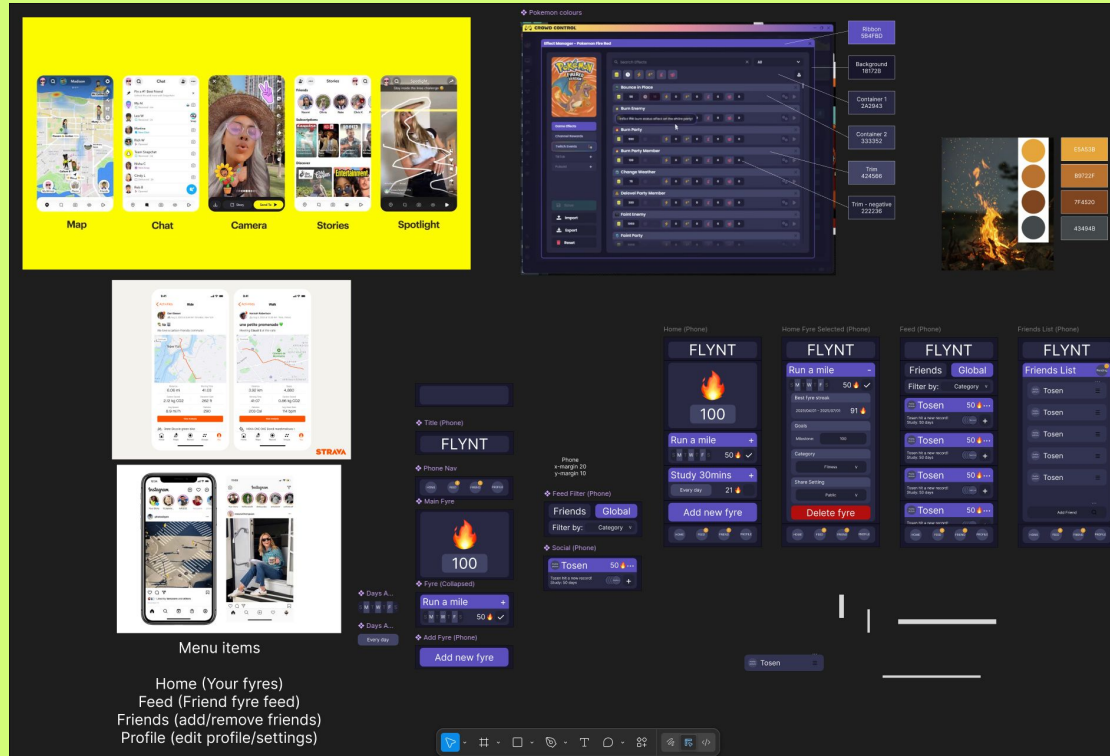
Map
Chat
Camera
Stories
Spotlight

Pokemon colours
CROWD CONTROL
Effect Manager - Pokemon Fire Red
Bounce in Place
Burn Enemy
Burn Party
Burn Party Member
Change Weather
Debuff Party Member
Faint Enemy
Faint Party
Import
Export
Reset

Ribbon
584FBD
Background
181728
Container 1
2A2843
Container 2
333352
Trim
424566
Trim - negative
222236

E5A538
B9722F
7F4520
434948

STRAVA

Menu items

Home (Your fyres)
Feed (Friend fyre feed)
Friends (add/remove friends)
Profile (edit profile/settings)

Title (Phone)
FLYNT
Phone Nav
Main Fyre
100
Fyre (Collapsed)
Run a mile
50
Add Fyre (Phone)
Add new fyre

Days A...
M W F
Days A...
Every day

Phone
x-margin 20
y-margin 10

Feed Filter (Phone)
Friends
Global
Filter by:
Category
Social (Phone)
Tosen
50
Tosen hit a new record!
Study: 30 days

Home (Phone)
FLYNT
100
Run a mile
M W F
50
Study 30mins
Every day
21
Add new fyre

Home Fyre Selected (Phone)
FLYNT
Run a mile
M W F
50
Best fyre streak
91
Goals
Milestone
Category
Fitness
Share Setting
Public
Delete fyre

Feed (Phone)
FLYNT
Friends
Global
Filter by:
Category
Tosen
50
Tosen
50
Tosen
50
Tosen
50

Friends List (Phone)
FLYNT
Friends List
Tosen
Tosen
Tosen
Tosen
Tosen
Add Friend

Tosen